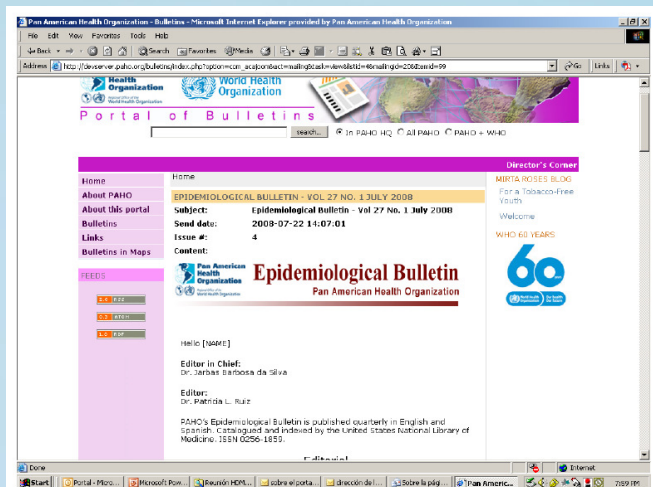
Pan American Health Organization - Bulletins - Microsoft Internet Explorer provided by Pan American Health Organization

File Edit View Favorites Tools Help

Back Search Favorites Media

Address http://devserver.paho.org/bulletins/index.php?option=com_acajoom&act=mailing&task=view&listid=4&mailingid=20&Itemid=99

Go Links

Pan American Health Organization
Regional Office of the World Health Organization
World Health Organization

Portal of Bulletins

search... In PAHO HQ All PAHO PAHO + WHO

Director's Corner

Home
About PAHO
About this portal
Bulletins
Links
Bulletins in Maps

FEEDS
RSS
ATOM
PDF

Home

EPIDEMIOLOGICAL BULLETIN - VOL 27 NO. 1 JULY 2008

| Subject: | Epidemiological Bulletin - Vol 27 No. 1 July 2008 |
|---|---|
| Send date: | 2008-07-22 14:07:01 |
| Issue #: | 4 |
| Content: | |

Pan American Health Organization
Regional Office of the World Health Organization
Epidemiological Bulletin
Pan American Health Organization

Hello [NAME]

Editor in Chief:
Dr. Jarbas Barbosa da Silva

Editor:
Dr. Patricia L. Ruiz

PAHO's Epidemiological Bulletin is published quarterly in English and Spanish. Catalogued and indexed by the United States National Library of Medicine. ISSN 0256-1859.

Editorial

MIRTA ROSES BLOG
For a Tobacco-Free Youth
Welcome

WHO 60 YEARS
60

Done
Internet

Start Portal - Micro... Microsoft Pow... Reunión HDM... sobre el porta... dirección del ... Sobre la pági... Pan Americ... 7:59 PM